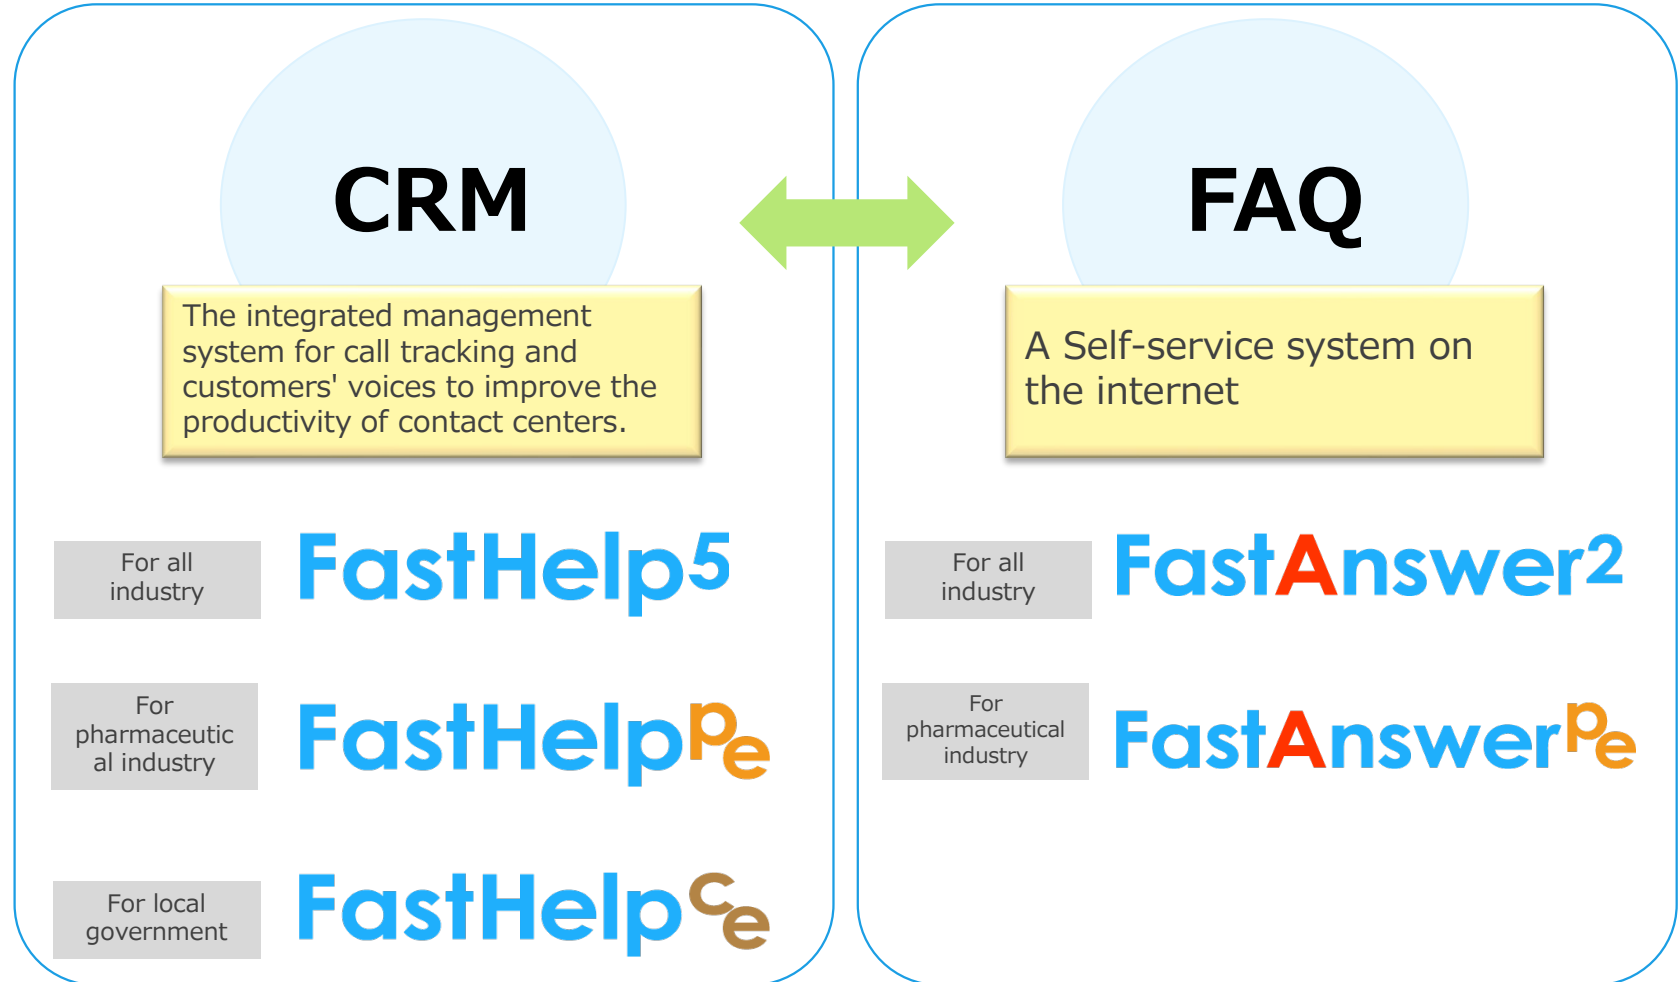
CRM

The integrated management system for call tracking and customers' voices to improve the productivity of contact centers.

For all industry

FastHelp5

For pharmaceutical industry

FastHelpPe

For local government

FastHelpCe

FAQ

A Self-service system on the internet

For all industry

FastAnswer2

For pharmaceutical industry

FastAnswerPe